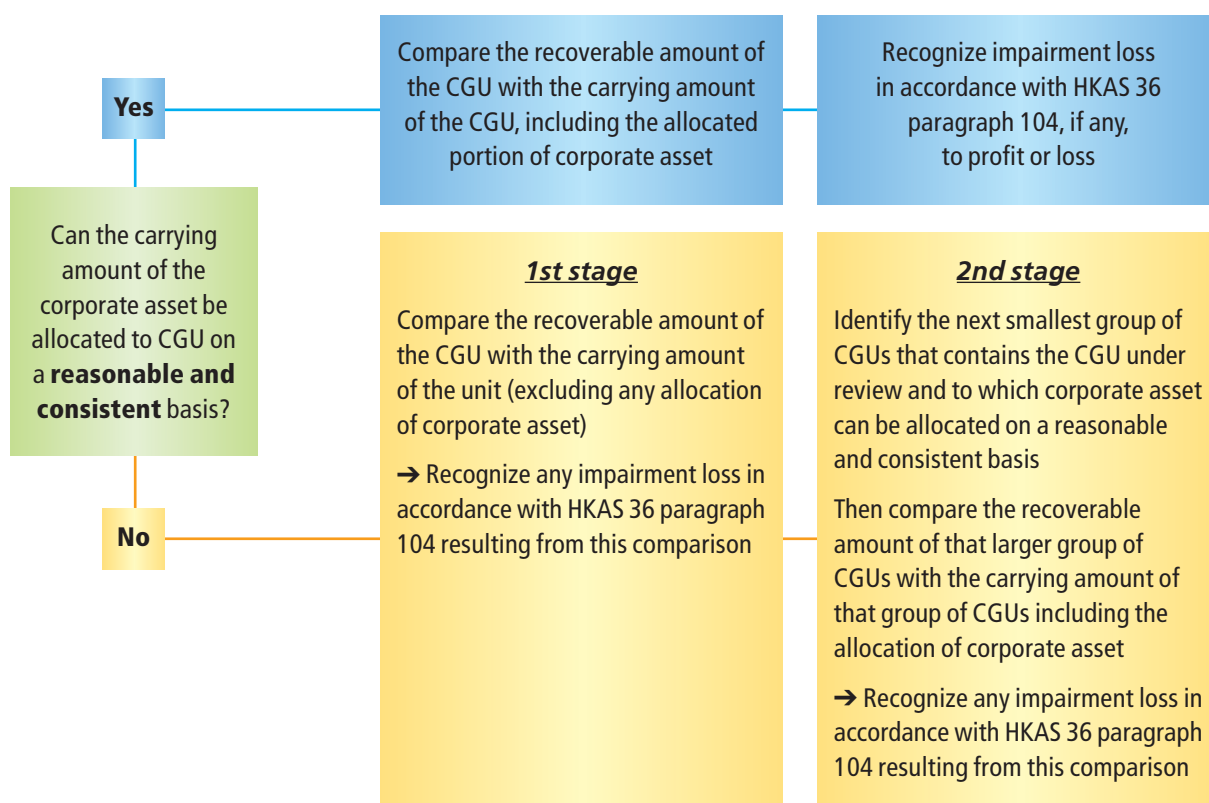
Can the carrying amount of the corporate asset be allocated to CGU on a **reasonable and consistent** basis?

Yes

Compare the recoverable amount of the CGU with the carrying amount of the CGU, including the allocated portion of corporate asset

Recognize impairment loss in accordance with HKAS 36 paragraph 104, if any, to profit or loss

No

1st stage

Compare the recoverable amount of the CGU with the carrying amount of the unit (excluding any allocation of corporate asset)

➔ Recognize any impairment loss in accordance with HKAS 36 paragraph 104 resulting from this comparison

2nd stage

Identify the next smallest group of CGUs that contains the CGU under review and to which corporate asset can be allocated on a reasonable and consistent basis

Then compare the recoverable amount of that larger group of CGUs with the carrying amount of that group of CGUs including the allocation of corporate asset

➔ Recognize any impairment loss in accordance with HKAS 36 paragraph 104 resulting from this comparison